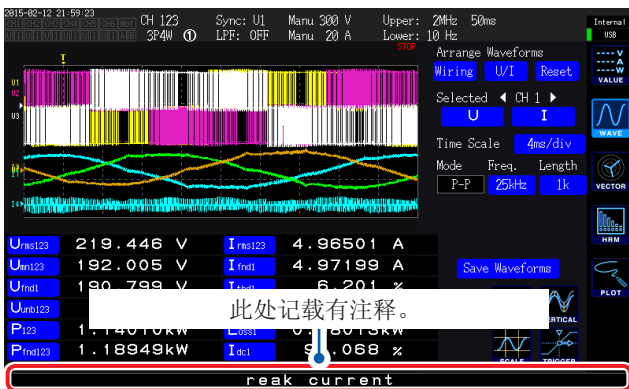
2015-02-12 21:59:23
CH 123 3P4W ①
Sync: U1 LPF: OFF
Manu 300 V Manu 20 A
Upper: 2MHz 50ms Lower: 10 Hz
STOP
Internal USB
V A W VALUE
WAVE
VECTOR
HRM
PLOT
U1 U2 U3
I
Arrange Waveforms
Wiring U/I Reset
Selected ◀ CH 1 ▶
U I
Time Scale 4ms/div
Mode Freq. Length
P-P 25kHz 1k

| | | | | |
|---|---|---|---|---|
| Urms123 | 219.446 V | Irms123 | 4.96501 | A |
| Umn123 | 192.005 V | Ifnd1 | 4.97199 | A |
| Ufnd1 | 190.799 V | Ifnd1 | 6.201 | % |
| Uunb123 | | | | |
| P123 | 1.14010kW | Loss1 | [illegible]kW | |
| Pfnd123 | 1.18949kW | Idc1 | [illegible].068 | % |

Save Waveforms
VERTICAL
SCALE TRIGGER
此处记载有注释。
Peak current